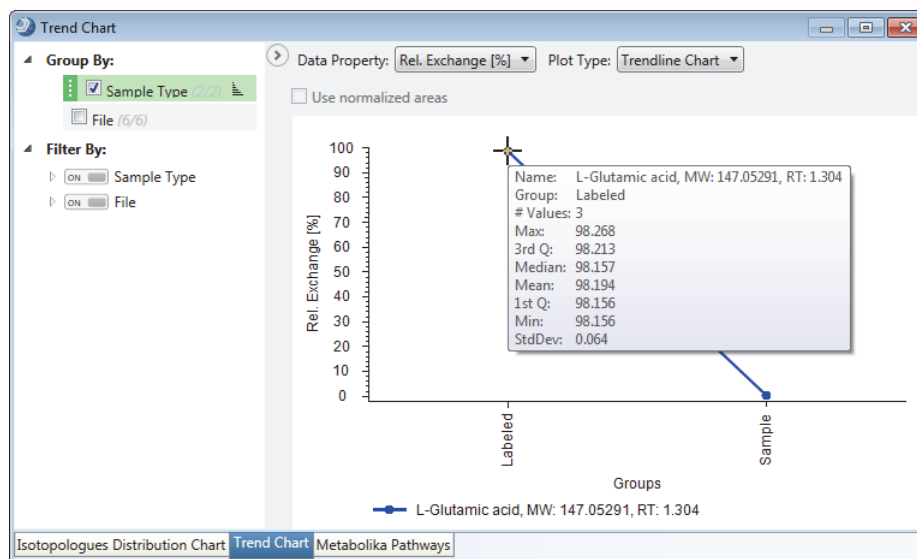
Trend Chart

Group By:
Sample Type (2/2)
File (6/6)
Filter By:
ON Sample Type
ON File

Data Property: Rel. Exchange [%] Plot Type: Trendline Chart
Use normalized areas

Rel. Exchange [%]
100
90
80
70
60
50
40
30
20
10
0

Name: L-Glutamic acid, MW: 147.05291, RT: 1.304
Group: Labeled
# Values: 3
Max: 98.268
3rd Q: 98.213
Median: 98.157
Mean: 98.194
1st Q: 98.156
Min: 98.156
StdDev: 0.064

Labeled
Sample
Groups

L-Glutamic acid, MW: 147.05291, RT: 1.304

Isotopologues Distribution Chart | Trend Chart | Metabolika Pathways